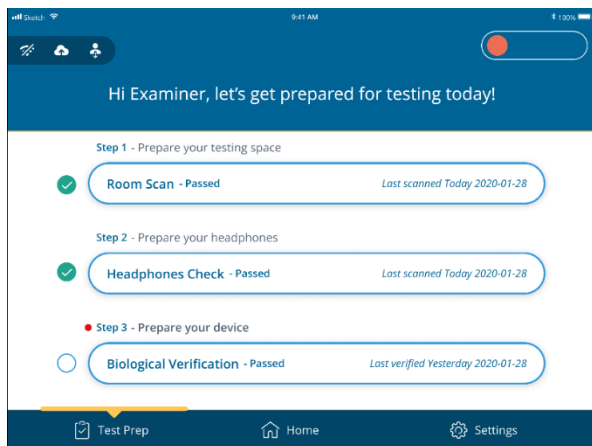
Sketch 9:41 AM 130%

Hi Examiner, let's get prepared for testing today!

Step 1 - Prepare your testing space

Room Scan - Passed Last scanned Today 2020-01-28

Step 2 - Prepare your headphones

Headphones Check - Passed Last scanned Today 2020-01-28

Step 3 - Prepare your device

Biological Verification - Passed Last verified Yesterday 2020-01-28

Test Prep Home Settings